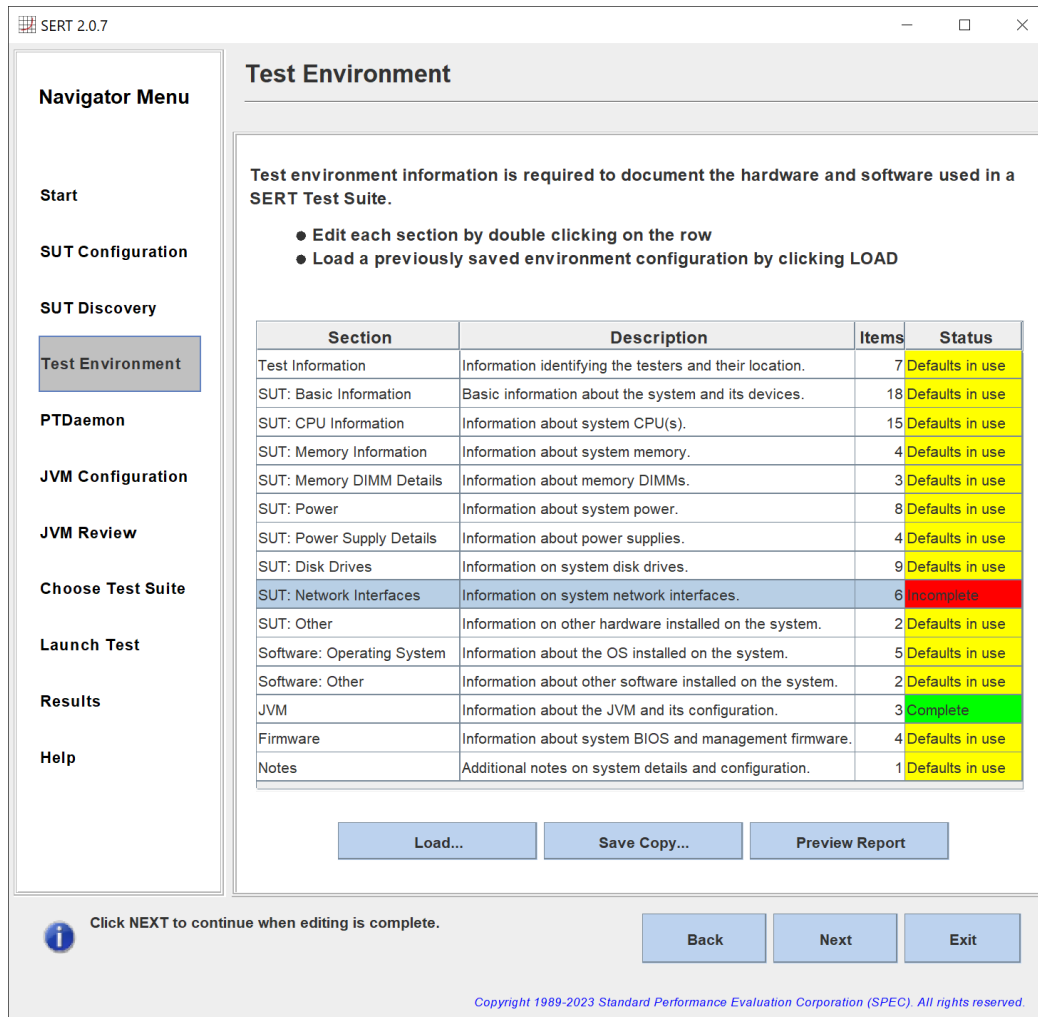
SERT 2.0.7

Navigator Menu

Start

SUT Configuration

SUT Discovery

Test Environment

PTDaemon

JVM Configuration

JVM Review

Choose Test Suite

Launch Test

Results

Help

Test Environment

Test environment information is required to document the hardware and software used in a SERT Test Suite.

● Edit each section by double clicking on the row
● Load a previously saved environment configuration by clicking LOAD

| Section | Description | Items | Status |
|---|---|---|---|
| Test Information | Information identifying the testers and their location. | 7 | Defaults in use |
| SUT: Basic Information | Basic information about the system and its devices. | 18 | Defaults in use |
| SUT: CPU Information | Information about system CPU(s). | 15 | Defaults in use |
| SUT: Memory Information | Information about system memory. | 4 | Defaults in use |
| SUT: Memory DIMM Details | Information about memory DIMMs. | 3 | Defaults in use |
| SUT: Power | Information about system power. | 8 | Defaults in use |
| SUT: Power Supply Details | Information about power supplies. | 4 | Defaults in use |
| SUT: Disk Drives | Information on system disk drives. | 9 | Defaults in use |
| SUT: Network Interfaces | Information on system network interfaces. | 6 | Incomplete |
| SUT: Other | Information on other hardware installed on the system. | 2 | Defaults in use |
| Software: Operating System | Information about the OS installed on the system. | 5 | Defaults in use |
| Software: Other | Information about other software installed on the system. | 2 | Defaults in use |
| JVM | Information about the JVM and its configuration. | 3 | Complete |
| Firmware | Information about system BIOS and management firmware. | 4 | Defaults in use |
| Notes | Additional notes on system details and configuration. | 1 | Defaults in use |

Load...
Save Copy...
Preview Report

Click NEXT to continue when editing is complete.

Back
Next
Exit

Copyright 1989-2023 Standard Performance Evaluation Corporation (SPEC). All rights reserved.